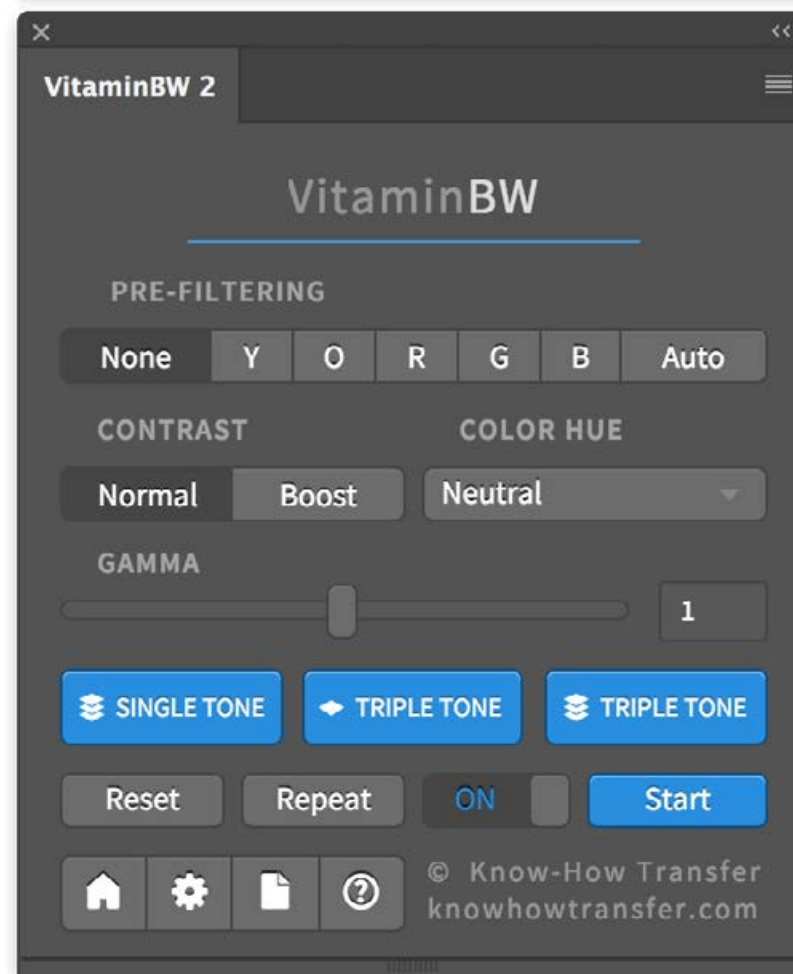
×
VitaminBW 2

VitaminBW

PRE-FILTERING

None | Y | O | R | G | B | Auto

CONTRAST
Normal | Boost

COLOR HUE
Neutral

GAMMA
1

SINGLE TONE
TRIPLE TONE
TRIPLE TONE

Reset
Repeat
ON
Start

© Know-How Transfer
knowhowtransfer.com